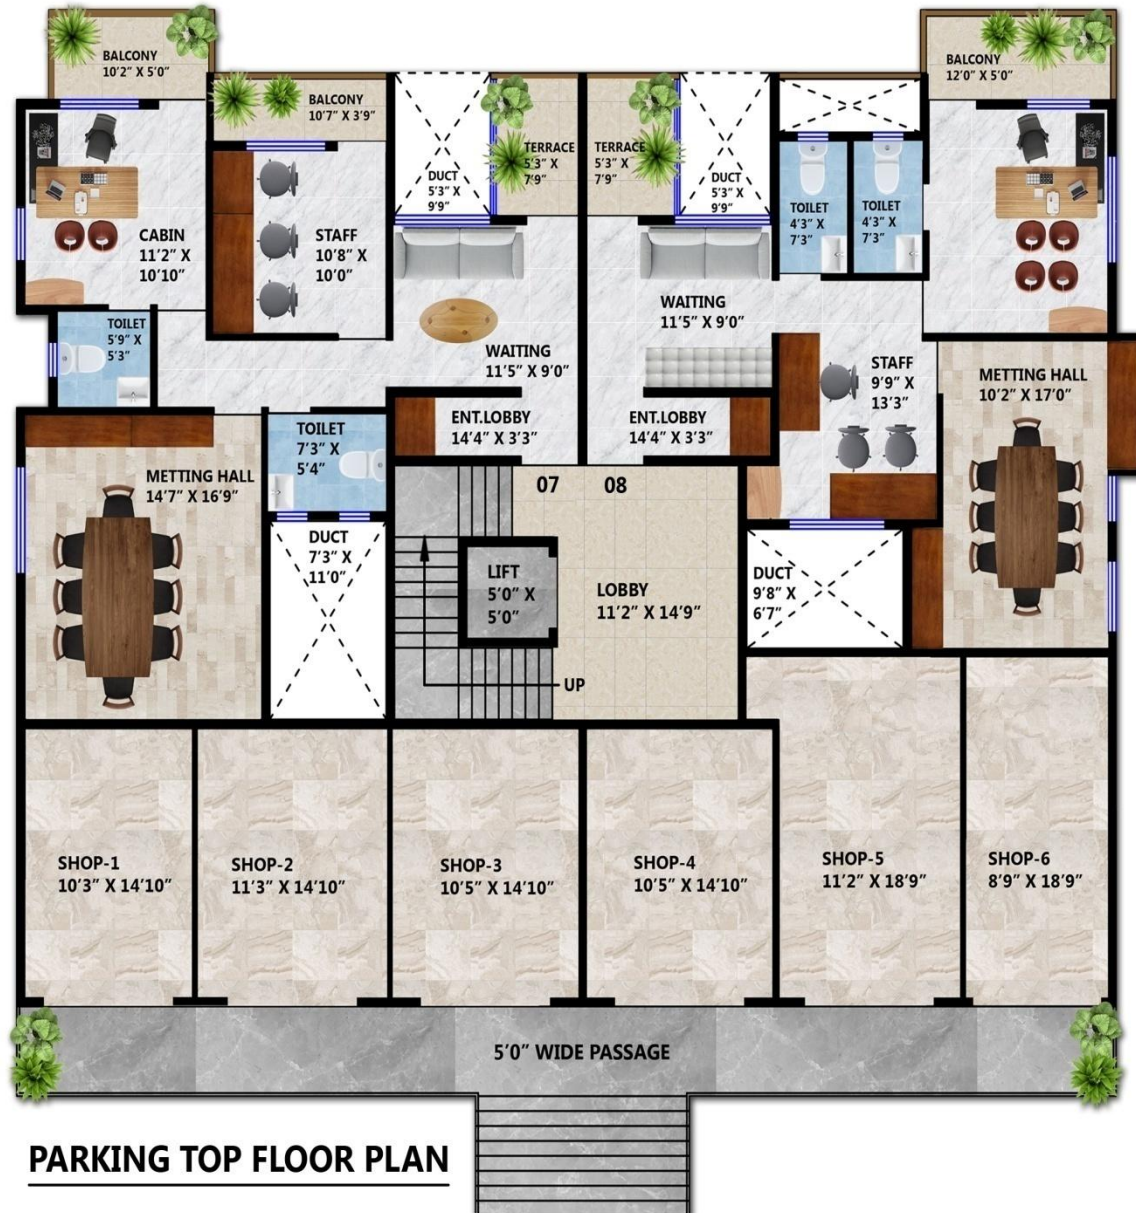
BALCONY
10'2" X 5'0"

BALCONY
10'7" X 3'9"

DUCT
5'3" X
9'9"

TERRACE
5'3" X
7'9"

TERRACE
5'3" X
7'9"

DUCT
5'3" X
9'9"

BALCONY
12'0" X 5'0"

TOILET
4'3" X
7'3"

TOILET
4'3" X
7'3"

CABIN
11'2" X
10'10"

STAFF
10'8" X
10'0"

WAITING
11'5" X 9'0"

TOILET
5'9" X
5'3"

WAITING
11'5" X 9'0"

STAFF
9'9" X
13'3"

METTING HALL
10'2" X 17'0"

ENT.LOBBY
14'4" X 3'3"

ENT.LOBBY
14'4" X 3'3"

TOILET
7'3" X
5'4"

METTING HALL
14'7" X 16'9"

07

08

DUCT
7'3" X
11'0"

LIFT
5'0" X
5'0"

LOBBY
11'2" X 14'9"

DUCT
9'8" X
6'7"

UP

SHOP-1
10'3" X 14'10"

SHOP-2
11'3" X 14'10"

SHOP-3
10'5" X 14'10"

SHOP-4
10'5" X 14'10"

SHOP-5
11'2" X 18'9"

SHOP-6
8'9" X 18'9"

5'0" WIDE PASSAGE

PARKING TOP FLOOR PLAN